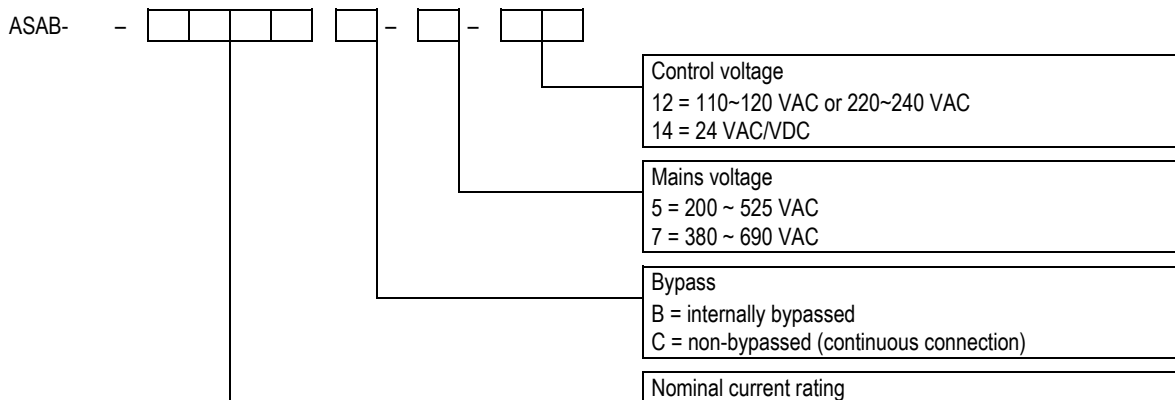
ASAB- –  – –

Control voltage
12 = 110~120 VAC or 220~240 VAC
14 = 24 VAC/VDC

Mains voltage
5 = 200 ~ 525 VAC
7 = 380 ~ 690 VAC

Bypass
B = internally bypassed
C = non-bypassed (continuous connection)

Nominal current rating